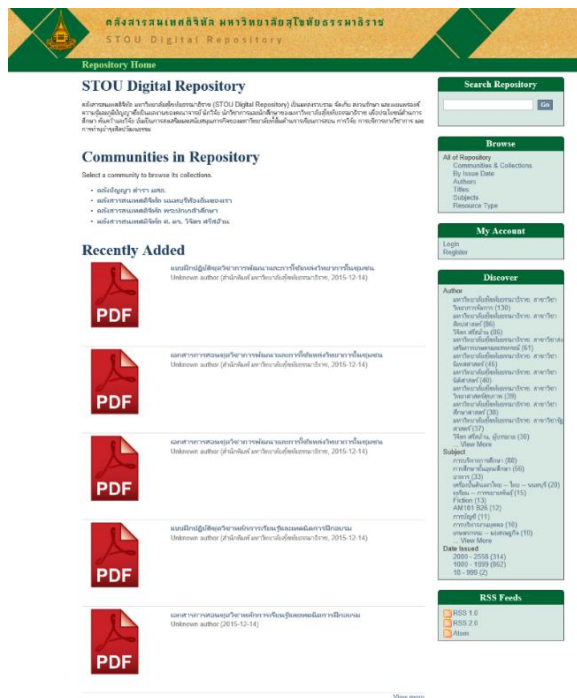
คลังสารสนเทศดิจิทัล มหาวิทยาลัยสุโขทัยธรรมาธิราช
STOU Digital Repository

Repository Home

STOU Digital Repository

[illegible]

Communities in Repository

Select a community to browse its collections.

- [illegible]
- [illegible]
- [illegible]
- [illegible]

Recently Added

PDF
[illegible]
Unknown author ([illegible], 2015-12-14)

PDF
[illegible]
Unknown author ([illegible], 2015-12-14)

PDF
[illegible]
Unknown author ([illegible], 2015-12-14)

PDF
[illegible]
Unknown author ([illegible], 2015-12-14)

PDF
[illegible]
Unknown author (2015-12-14)

View more

Search Repository

Go

Browse

All of Repository
Communities & Collections
By Issue Date
Authors
Titles
Subjects
Resource Type

My Account

Login
Register

Discover

Author
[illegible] (136)
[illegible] (86)
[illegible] (85)
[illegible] (61)
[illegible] (45)
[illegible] (40)
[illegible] (39)
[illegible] (38)
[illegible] (37)
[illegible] (36)
... View More

Subject
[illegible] (88)
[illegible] (56)
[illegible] (33)
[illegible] (29)
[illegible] (15)
Fiction (13)
AM181 B26 (12)
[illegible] (11)
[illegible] (10)
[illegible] (10)
... View More

Date Issued
2000 - 2558 (314)
1000 - 1999 (862)
10 - 990 (2)

RSS Feeds

RSS 1.0
RSS 2.0
Atom